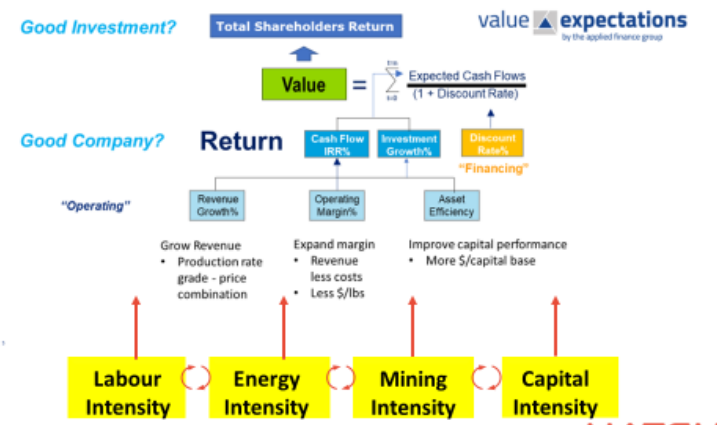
Good Investment?

Total Shareholders Return

value expectations
by the applied finance group

Value $= \sum_{t=0}^{t=\infty} \frac{\text{Expected Cash Flows}}{(1 + \text{Discount Rate})}$

Good Company?

Return

Cash Flow IRR%

Investment Growth%

Discount Rate%

"Financing"

"Operating"

Revenue Growth%

Operating Margin%

Asset Efficiency

Grow Revenue
• Production rate grade - price combination

Expand margin
• Revenue less costs
• Less $/lbs

Improve capital performance
• More $/capital base

Labour Intensity

Energy Intensity

Mining Intensity

Capital Intensity